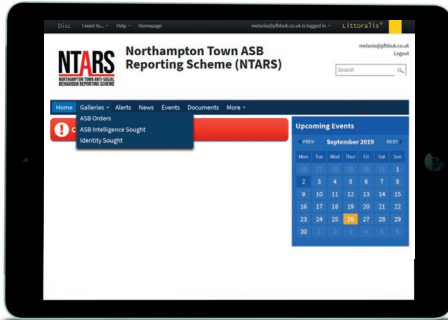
Disc I want to... Help Homepage melanie@pfbtuk.co.uk is logged in Littoralis

NTARS NORTHAMPTON TOWN ANTI-SOCIAL BEHAVIOUR REPORTING SCHEME

Northampton Town ASB Reporting Scheme (NTARS)

melanie@pfbtuk.co.uk
Logout

Search

Home Galleries Alerts News Events Documents More

ASB Orders
ASB Intelligence Sought
Identity Sought

Upcoming Events

PREV September 2019 NEXT

| Mon | Tue | Wed | Thur | Fri | Sat | Sun |
|---|---|---|---|---|---|---|
| 26 | 27 | 28 | 29 | 30 | 31 | 1 |
| 2 | 3 | 4 | 5 | 6 | 7 | 8 |
| 9 | 10 | 11 | 12 | 13 | 14 | 15 |
| 16 | 17 | 18 | 19 | 20 | 21 | 22 |
| 23 | 24 | 25 | 26 | 27 | 28 | 29 |
| 30 | 1 | 2 | 3 | 4 | 5 | 6 |